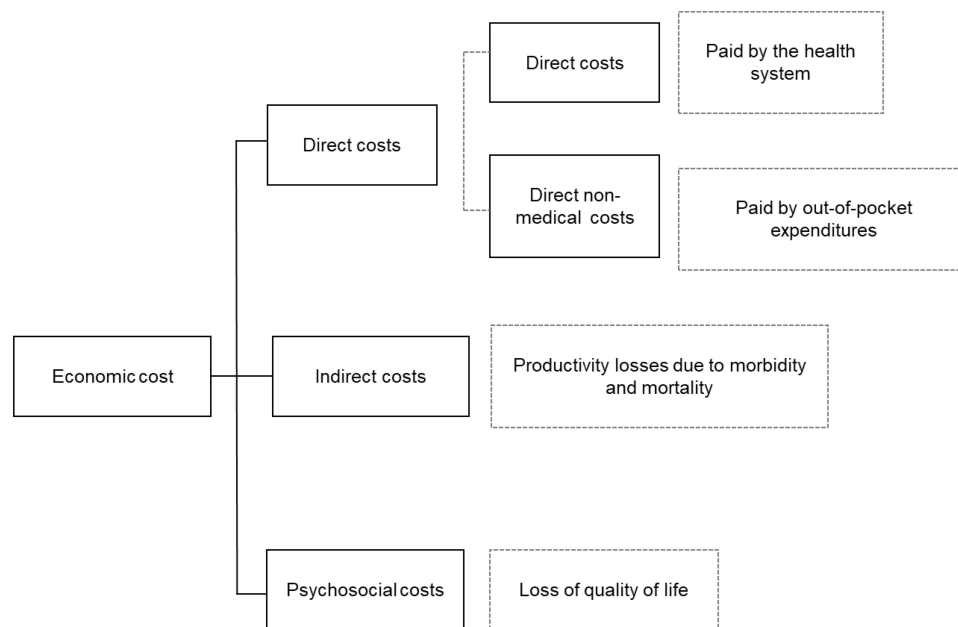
Economic cost

Direct costs

Direct costs

Paid by the health system

Direct non-medical costs

Paid by out-of-pocket expenditures

Indirect costs

Productivity losses due to morbidity and mortality

Psychosocial costs

Loss of quality of life